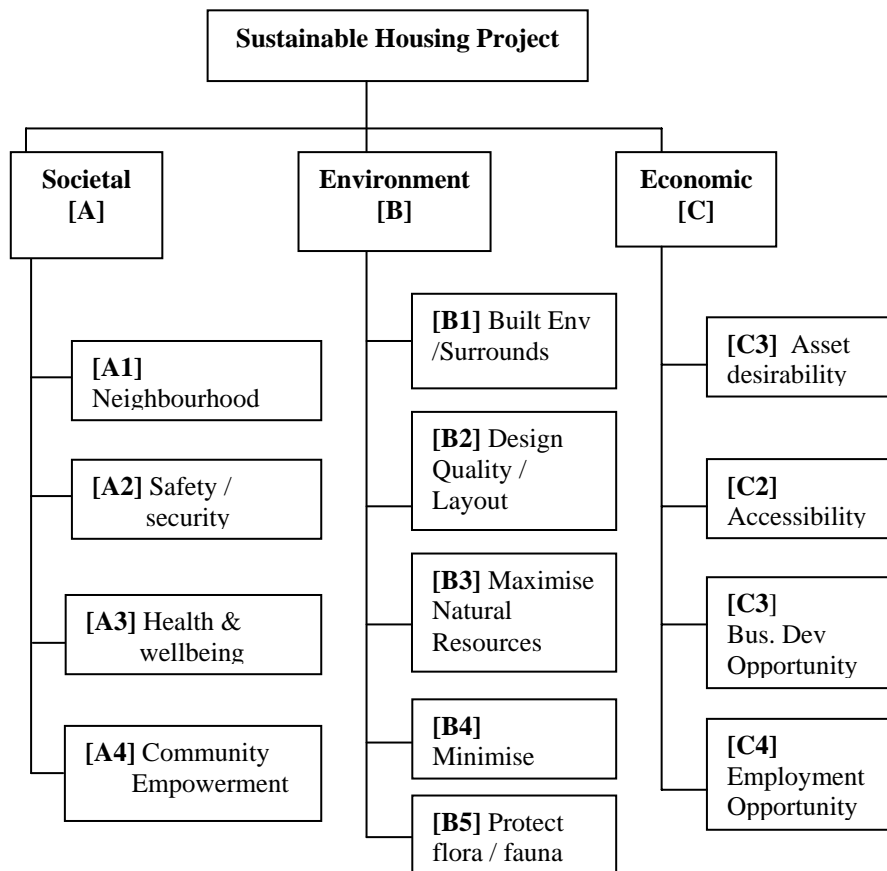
Sustainable Housing Project

Societal [A]

[A1] Neighbourhood

[A2] Safety / security

[A3] Health & wellbeing

[A4] Community Empowerment

Environment [B]

[B1] Built Env /Surrounds

[B2] Design Quality / Layout

[B3] Maximise Natural Resources

[B4] Minimise

[B5] Protect flora / fauna

Economic [C]

[C3] Asset desirability

[C2] Accessibility

[C3] Bus. Dev Opportunity

[C4] Employment Opportunity